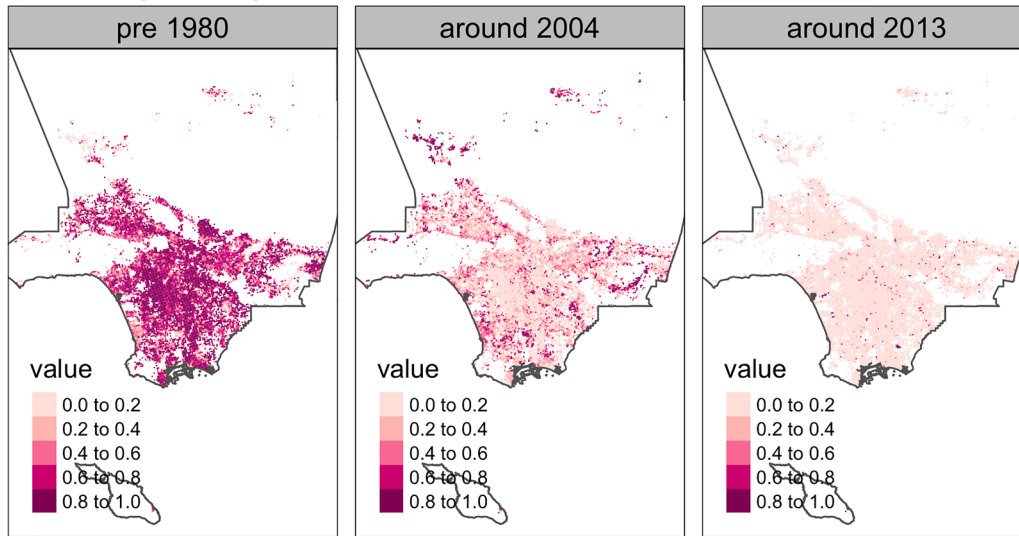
pre 1980

value
0.0 to 0.2
0.2 to 0.4
0.4 to 0.6
0.6 to 0.8
0.8 to 1.0

around 2004

value
0.0 to 0.2
0.2 to 0.4
0.4 to 0.6
0.6 to 0.8
0.8 to 1.0

around 2013

value
0.0 to 0.2
0.2 to 0.4
0.4 to 0.6
0.6 to 0.8
0.8 to 1.0